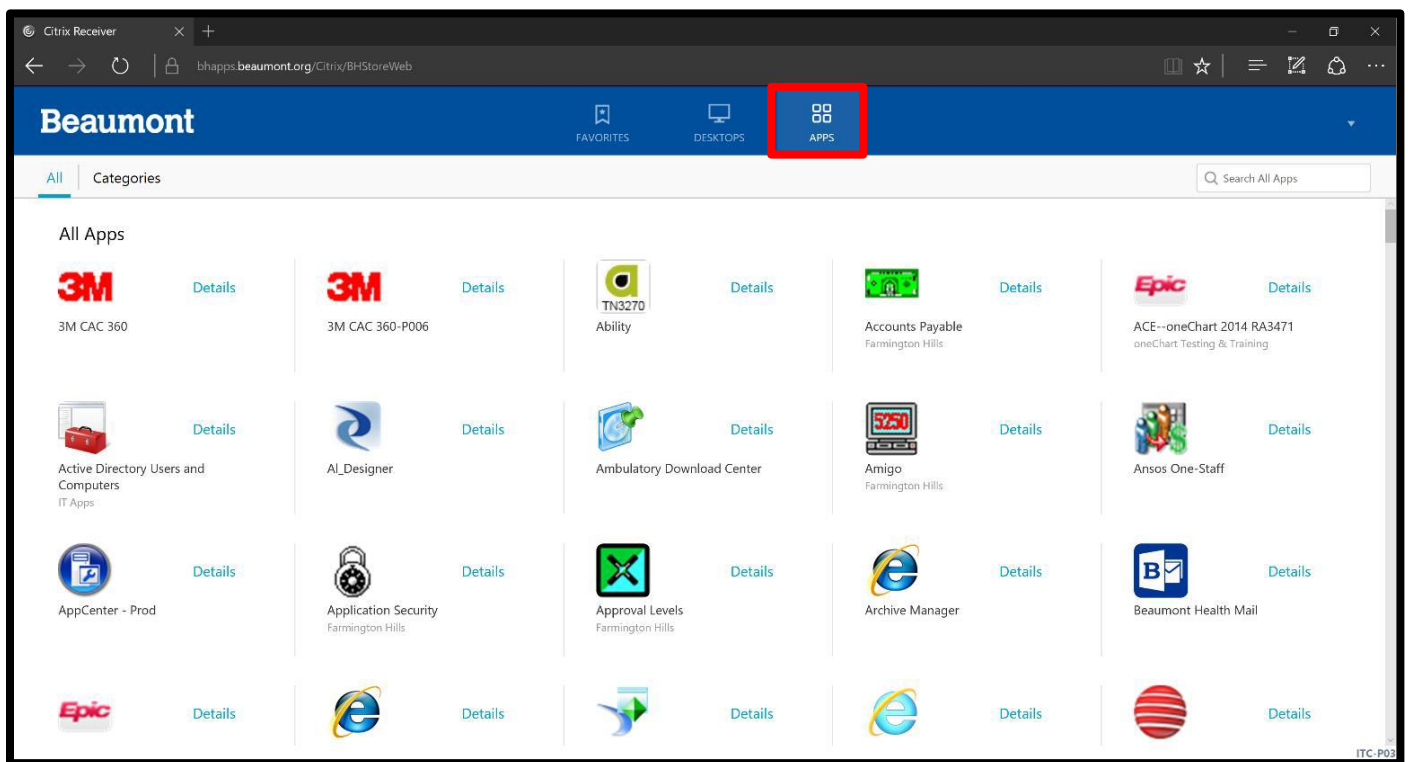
Citrix Receiver

bhapps.beaumont.org/Citrix/BHStoreWeb

Beaumont

FAVORITES DESKTOPS APPS

All Categories

Search All Apps

All Apps

3M Details
3M CAC 360

3M Details
3M CAC 360-P006

TN3270 Details
Ability

Details
Accounts Payable
Farmington Hills

Epic Details
ACE--oneChart 2014 RA3471
oneChart Testing & Training

Details
Active Directory Users and Computers
IT Apps

Details
AI_Designer

Details
Ambulatory Download Center

5250 Details
Amigo
Farmington Hills

Details
Ansos One-Staff

Details
AppCenter - Prod

Details
Application Security
Farmington Hills

Details
Approval Levels
Farmington Hills

Details
Archive Manager

Details
Beaumont Health Mail

Epic Details

Details

Details

Details

Details

ITC-P03